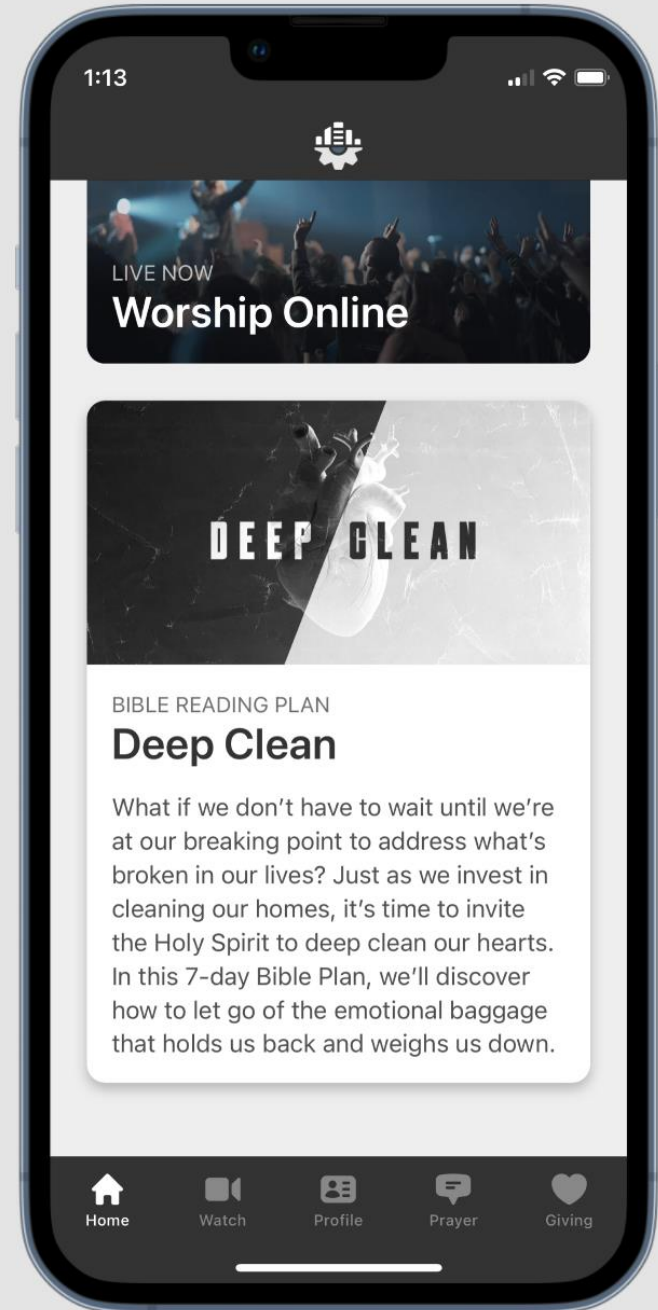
1:13

LIVE NOW
Worship Online

DEEP CLEAN

BIBLE READING PLAN
Deep Clean

What if we don't have to wait until we're at our breaking point to address what's broken in our lives? Just as we invest in cleaning our homes, it's time to invite the Holy Spirit to deep clean our hearts. In this 7-day Bible Plan, we'll discover how to let go of the emotional baggage that holds us back and weighs us down.

Home
Watch
Profile
Prayer
Giving